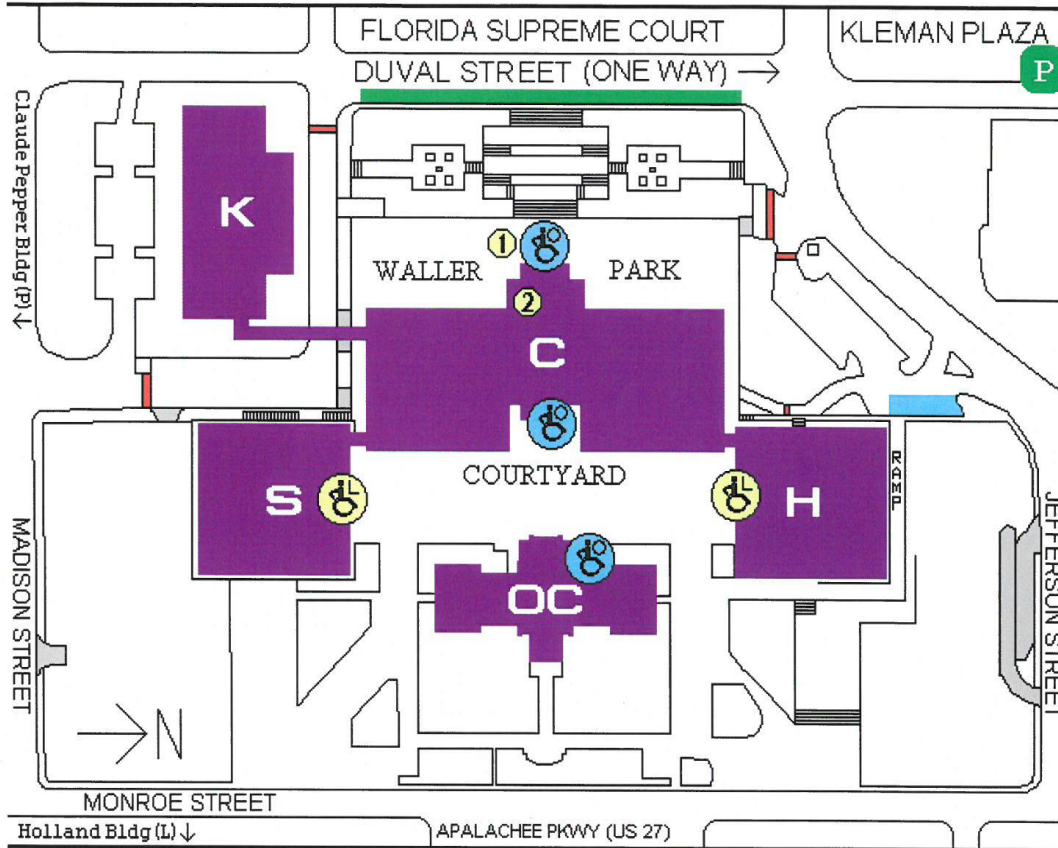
FLORIDA SUPREME COURT

KLEMAN PLAZA

P

DUVAL STREET (ONE WAY) →

Claude Pepper Bldg (P) ↓

K

1

WALLER

PARK

2

C

COURTYARD

S

H

RAMP

OC

MADISON STREET

JEFFERSON STREET

N

MONROE STREET

Holland Bldg (L) ↓

APALACHEE PKWY (US 27)